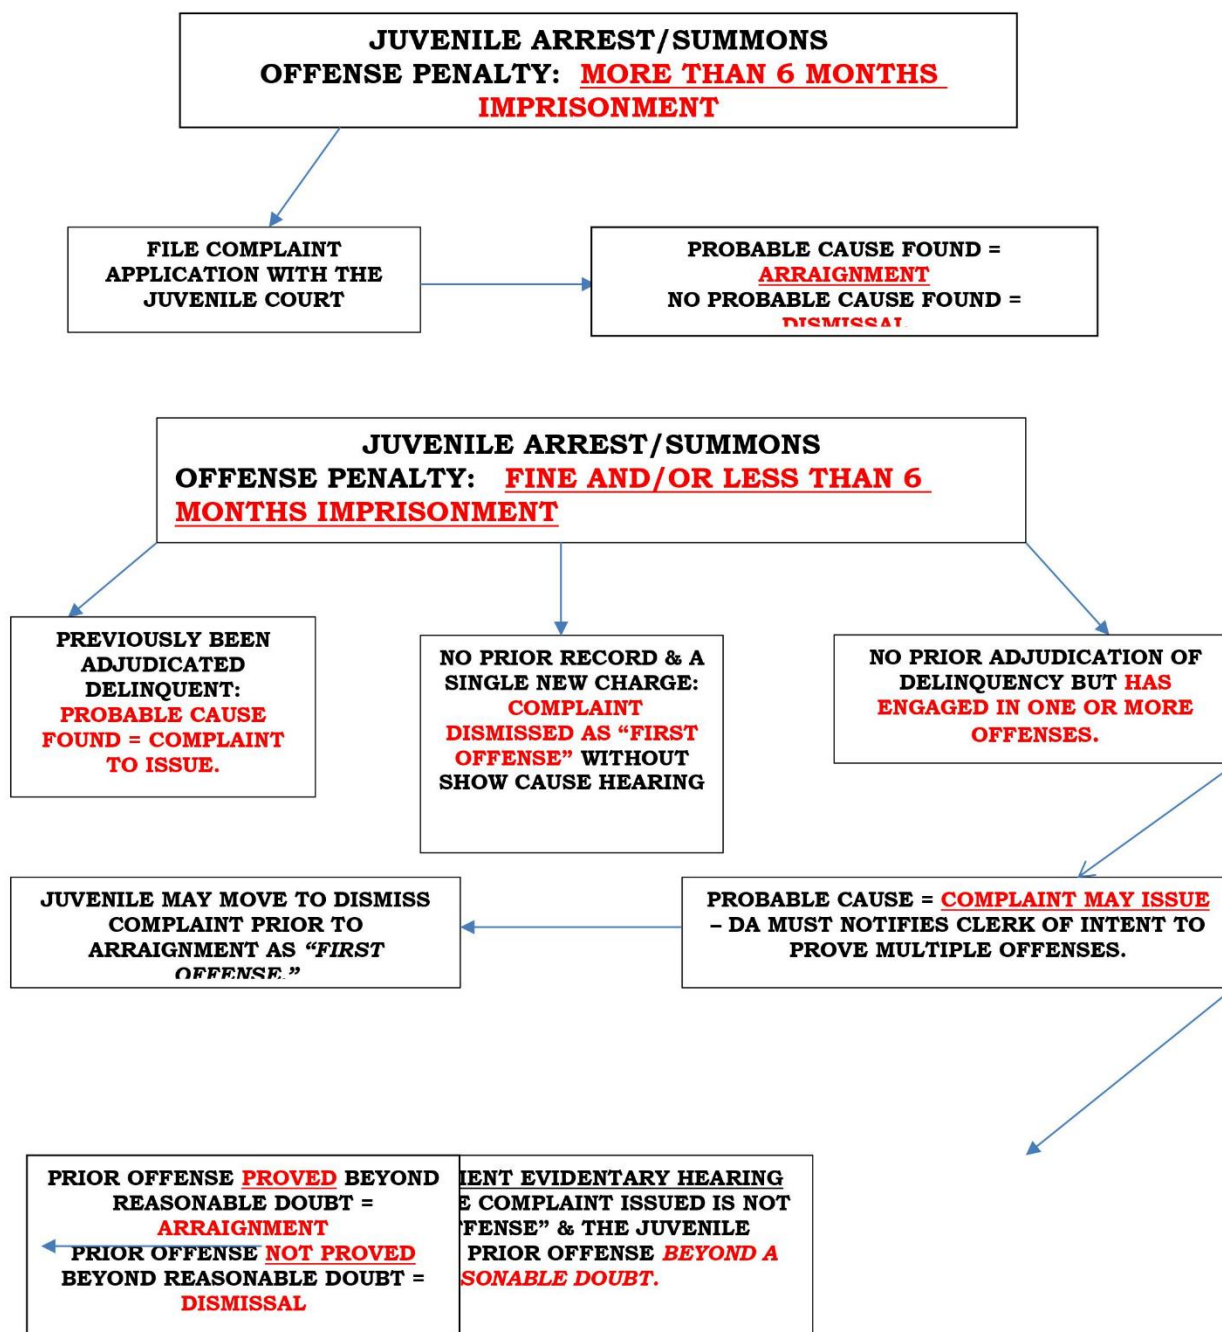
JUVENILE ARREST/SUMMONS
OFFENSE PENALTY: MORE THAN 6 MONTHS IMPRISONMENT

FILE COMPLAINT APPLICATION WITH THE JUVENILE COURT

PROBABLE CAUSE FOUND = ARRAIGNMENT
NO PROBABLE CAUSE FOUND = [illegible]

JUVENILE ARREST/SUMMONS
OFFENSE PENALTY: FINE AND/OR LESS THAN 6 MONTHS IMPRISONMENT

PREVIOUSLY BEEN ADJUDICATED DELINQUENT: PROBABLE CAUSE FOUND = COMPLAINT TO ISSUE.

NO PRIOR RECORD & A SINGLE NEW CHARGE: COMPLAINT DISMISSED AS "FIRST OFFENSE" WITHOUT SHOW CAUSE HEARING

NO PRIOR ADJUDICATION OF DELINQUENCY BUT HAS ENGAGED IN ONE OR MORE OFFENSES.

JUVENILE MAY MOVE TO DISMISS COMPLAINT PRIOR TO ARRAIGNMENT AS "FIRST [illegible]"

PROBABLE CAUSE = COMPLAINT MAY ISSUE – DA MUST NOTIFIES CLERK OF INTENT TO PROVE MULTIPLE OFFENSES.

PRIOR OFFENSE PROVED BEYOND REASONABLE DOUBT = ARRAIGNMENT
PRIOR OFFENSE NOT PROVED BEYOND REASONABLE DOUBT = DISMISSAL

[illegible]IENT EVIDENTARY HEARING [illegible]E COMPLAINT ISSUED IS NOT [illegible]FENSE" & THE JUVENILE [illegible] PRIOR OFFENSE BEYOND A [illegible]SONABLE DOUBT.